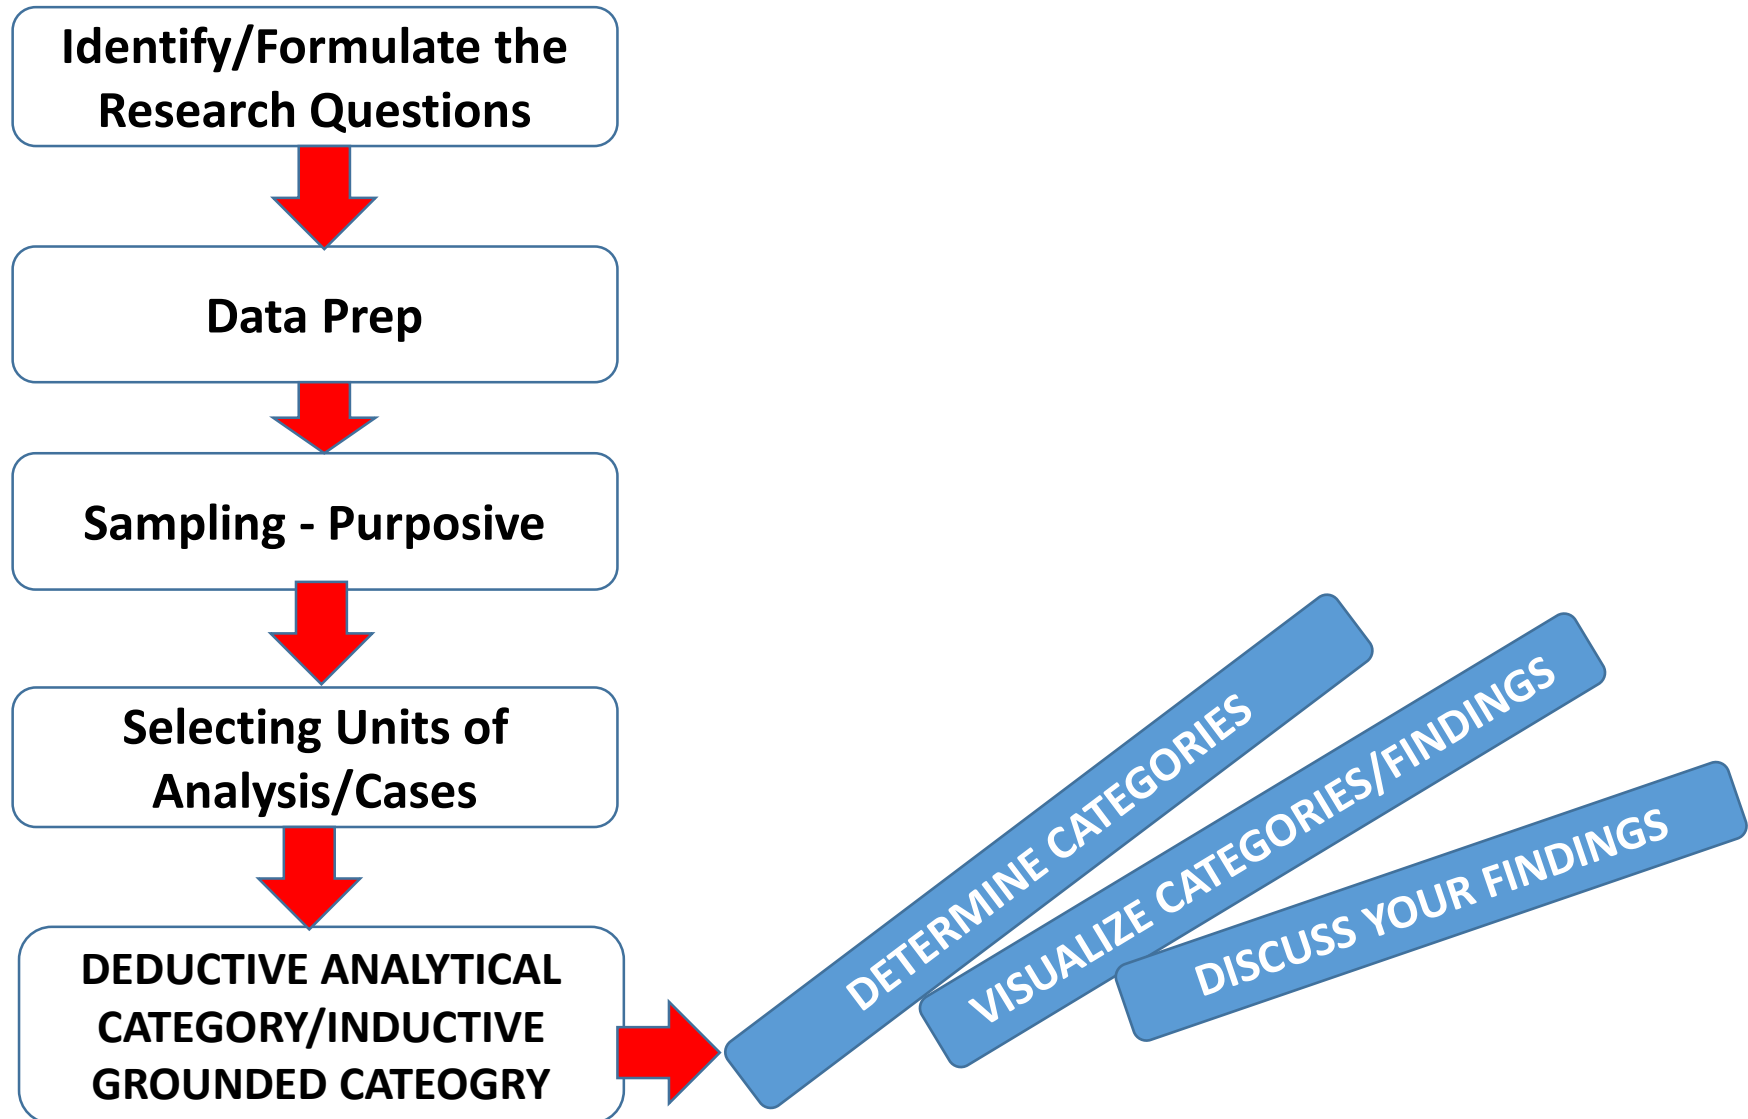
Identify/Formulate the Research Questions

Data Prep

Sampling - Purposive

Selecting Units of Analysis/Cases

DEDUCTIVE ANALYTICAL CATEGORY/INDUCTIVE GROUNDED CATEOGRY

DETERMINE CATEGORIES

VISUALIZE CATEGORIES/FINDINGS

DISCUSS YOUR FINDINGS